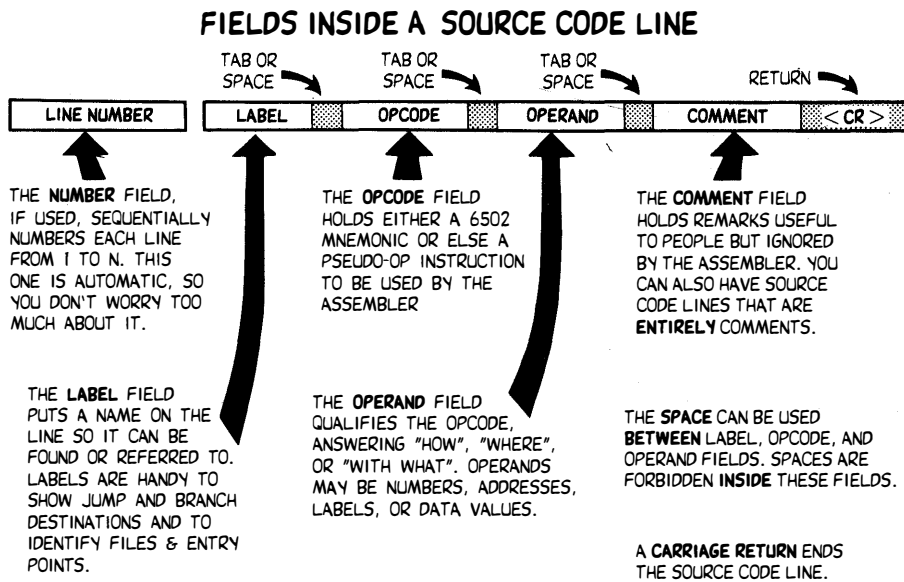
FIELDS INSIDE A SOURCE CODE LINE

TAB OR SPACE

TAB OR SPACE

TAB OR SPACE

RETURN

| LINE NUMBER | | LABEL | | OPCODE | | OPERAND | | COMMENT | < CR > |

THE NUMBER FIELD, IF USED, SEQUENTIALLY NUMBERS EACH LINE FROM 1 TO N. THIS ONE IS AUTOMATIC, SO YOU DON'T WORRY TOO MUCH ABOUT IT.

THE OPCODE FIELD HOLDS EITHER A 6502 MNEMONIC OR ELSE A PSEUDO-OP INSTRUCTION TO BE USED BY THE ASSEMBLER

THE COMMENT FIELD HOLDS REMARKS USEFUL TO PEOPLE BUT IGNORED BY THE ASSEMBLER. YOU CAN ALSO HAVE SOURCE CODE LINES THAT ARE ENTIRELY COMMENTS.

THE LABEL FIELD PUTS A NAME ON THE LINE SO IT CAN BE FOUND OR REFERRED TO. LABELS ARE HANDY TO SHOW JUMP AND BRANCH DESTINATIONS AND TO IDENTIFY FILES & ENTRY POINTS.

THE OPERAND FIELD QUALIFIES THE OPCODE, ANSWERING "HOW", "WHERE", OR "WITH WHAT". OPERANDS MAY BE NUMBERS, ADDRESSES, LABELS, OR DATA VALUES.

THE SPACE CAN BE USED BETWEEN LABEL, OPCODE, AND OPERAND FIELDS. SPACES ARE FORBIDDEN INSIDE THESE FIELDS.

A CARRIAGE RETURN ENDS THE SOURCE CODE LINE.